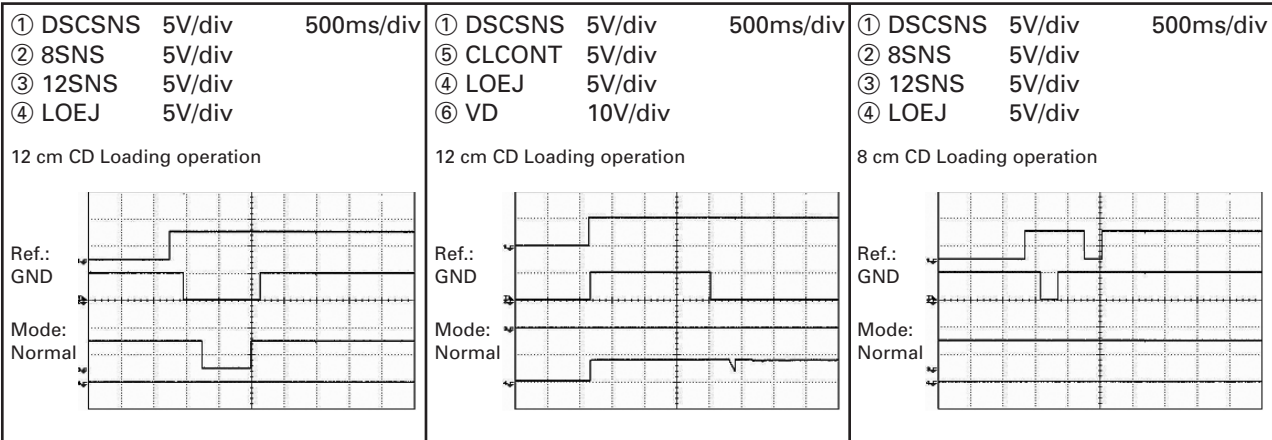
① DSCSNS 5V/div 500ms/div
② 8SNS 5V/div
③ 12SNS 5V/div
④ LOEJ 5V/div

12 cm CD Loading operation

Ref.: GND

Mode: Normal

① DSCSNS 5V/div 500ms/div
⑤ CLCONT 5V/div
④ LOEJ 5V/div
⑥ VD 10V/div

12 cm CD Loading operation

Ref.: GND

Mode: Normal

① DSCSNS 5V/div 500ms/div
② 8SNS 5V/div
③ 12SNS 5V/div
④ LOEJ 5V/div

8 cm CD Loading operation

Ref.: GND

Mode: Normal